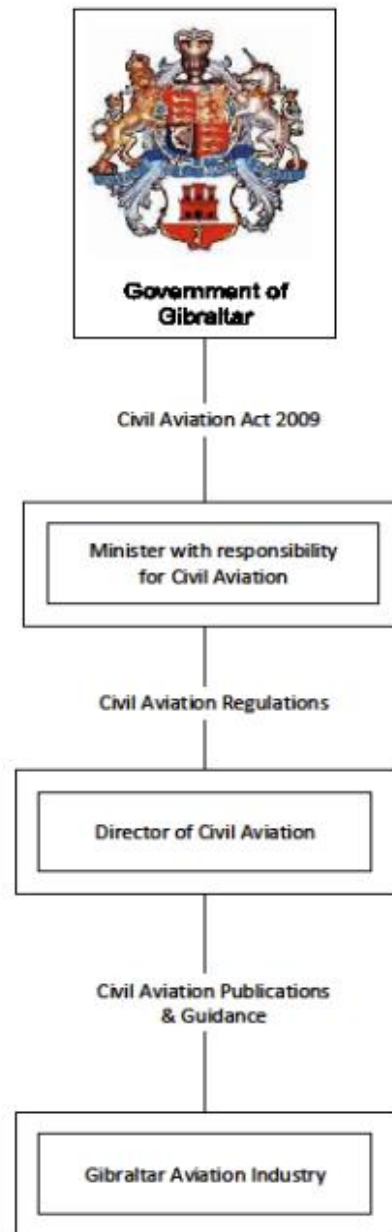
Government of Gibraltar

Civil Aviation Act 2009

Minister with responsibility for Civil Aviation

Civil Aviation Regulations

Director of Civil Aviation

Civil Aviation Publications & Guidance

Gibraltar Aviation Industry